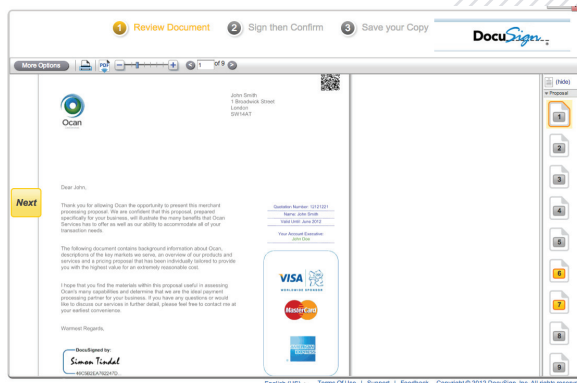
1 Review Document 2 Sign then Confirm 3 Save your Copy

DocuSign

More Options

1 of 9

(hide)

Proposal

1
2
3
4
5
6
7
8
9

Ocan

John Smith
1 Broadwick Street
London
SW14AT

Next

Dear John,

Thank you for allowing Ocan the opportunity to present this merchant processing proposal. We are confident that this proposal, prepared specifically for your business, will illustrate the many benefits that Ocan Services has to offer as well as our ability to accommodate all of your transaction needs.

The following document contains background information about Ocan, descriptions of the key markets we serve, an overview of our products and services and a pricing proposal that has been individually tailored to provide you with the highest value for an extremely reasonable cost.

I hope that you find the materials within this proposal useful in assessing Ocan's many capabilities and determine that we are the ideal payment processing partner for your business. If you have any questions or would like to discuss our services in further detail, please feel free to contact me at your earliest convenience.

Warmest Regards,

DocuSigned by:
Simon Tindal
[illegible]

Quotation Number: 12121221
Name: John Smith
Valid Until: June 2012

Your Account Executive
John Doe

VISA
WORLDWIDE SPONSOR

MasterCard

English (US) | Terms Of Use | Support | Feedback | Copyright © 2012 DocuSign, Inc. All rights reserved